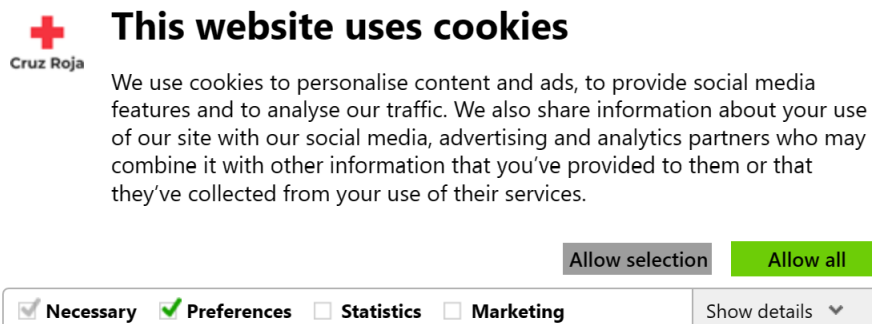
Cruz Roja

This website uses cookies

We use cookies to personalise content and ads, to provide social media features and to analyse our traffic. We also share information about your use of our site with our social media, advertising and analytics partners who may combine it with other information that you've provided to them or that they've collected from your use of their services.

Allow selection
Allow all

Necessary
Preferences
Statistics
Marketing
Show details